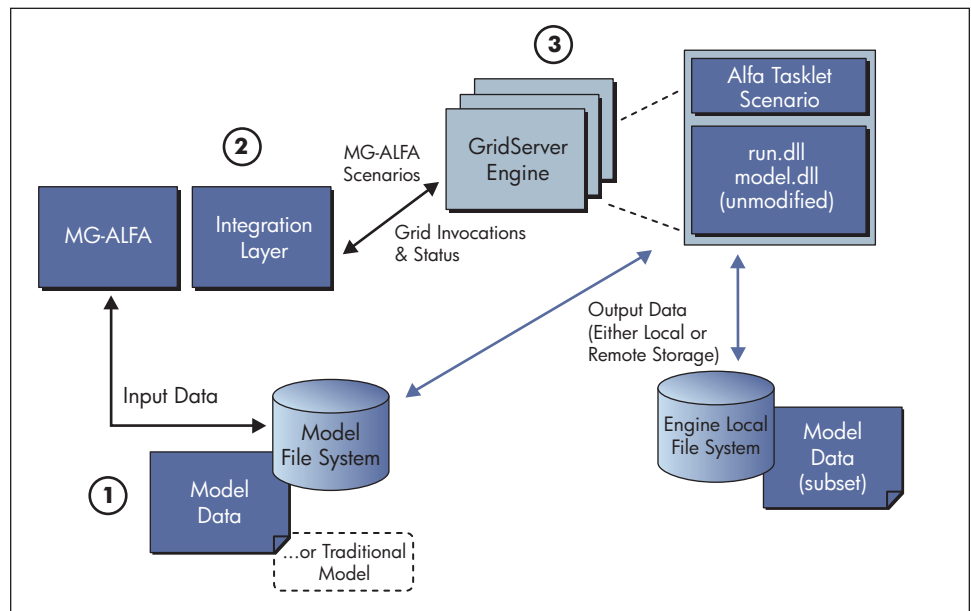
3

Alfa Tasklet Scenario

run.dll
model.dll
(unmodified)

2

MG-ALFA Scenarios

GridServer Engine

MG-ALFA

Integration Layer

Grid Invocations & Status

Output Data (Either Local or Remote Storage)

Input Data

Model File System

Engine Local File System

Model Data (subset)

1

Model Data

...or Traditional Model